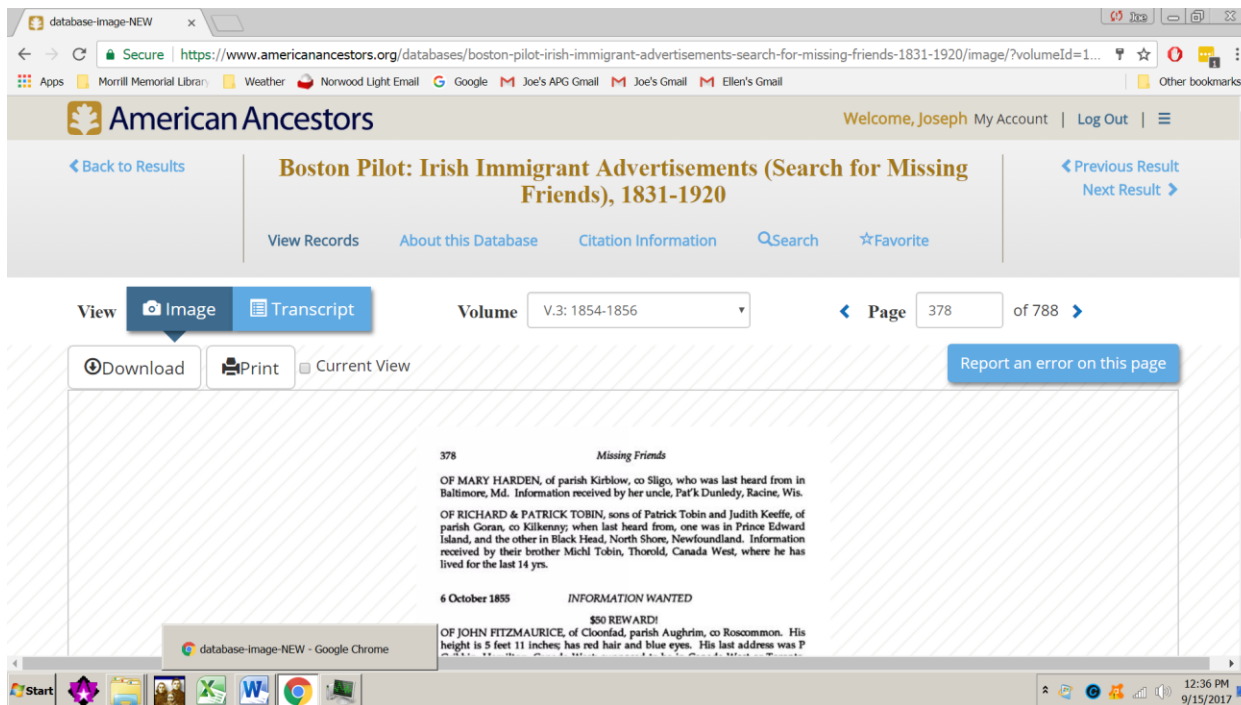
database-image-NEW ×

Joe

← → C Secure | https://www.americanancestors.org/databases/boston-pilot-irish-immigrant-advertisements-search-for-missing-friends-1831-1920/image/?volumeId=1...

Apps Morrill Memorial Library Weather Norwood Light Email Google Joe's APG Gmail Joe's Gmail Ellen's Gmail Other bookmarks

American Ancestors Welcome, Joseph My Account | Log Out | ☰

‹ Back to Results

Boston Pilot: Irish Immigrant Advertisements (Search for Missing Friends), 1831-1920

‹ Previous Result
Next Result ›

View Records About this Database Citation Information Search ☆Favorite

View Image Transcript Volume V.3: 1854-1856 Page 378 of 788

Download Print Current View Report an error on this page

378 Missing Friends

OF MARY HARDEN, of parish Kirblow, co Sligo, who was last heard from in Baltimore, Md. Information received by her uncle, Pat'k Dunledy, Racine, Wis.

OF RICHARD & PATRICK TOBIN, sons of Patrick Tobin and Judith Keeffe, of parish Goran, co Kilkenny; when last heard from, one was in Prince Edward Island, and the other in Black Head, North Shore, Newfoundland. Information received by their brother Michl Tobin, Thorold, Canada West, where he has lived for the last 14 yrs.

6 October 1855 INFORMATION WANTED

$50 REWARD!

OF JOHN FITZMAURICE, of Cloonfad, parish Aughrim, co Roscommon. His height is 5 feet 11 inches; has red hair and blue eyes. His last address was P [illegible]

database-image-NEW - Google Chrome

Start

12:36 PM
9/15/2017